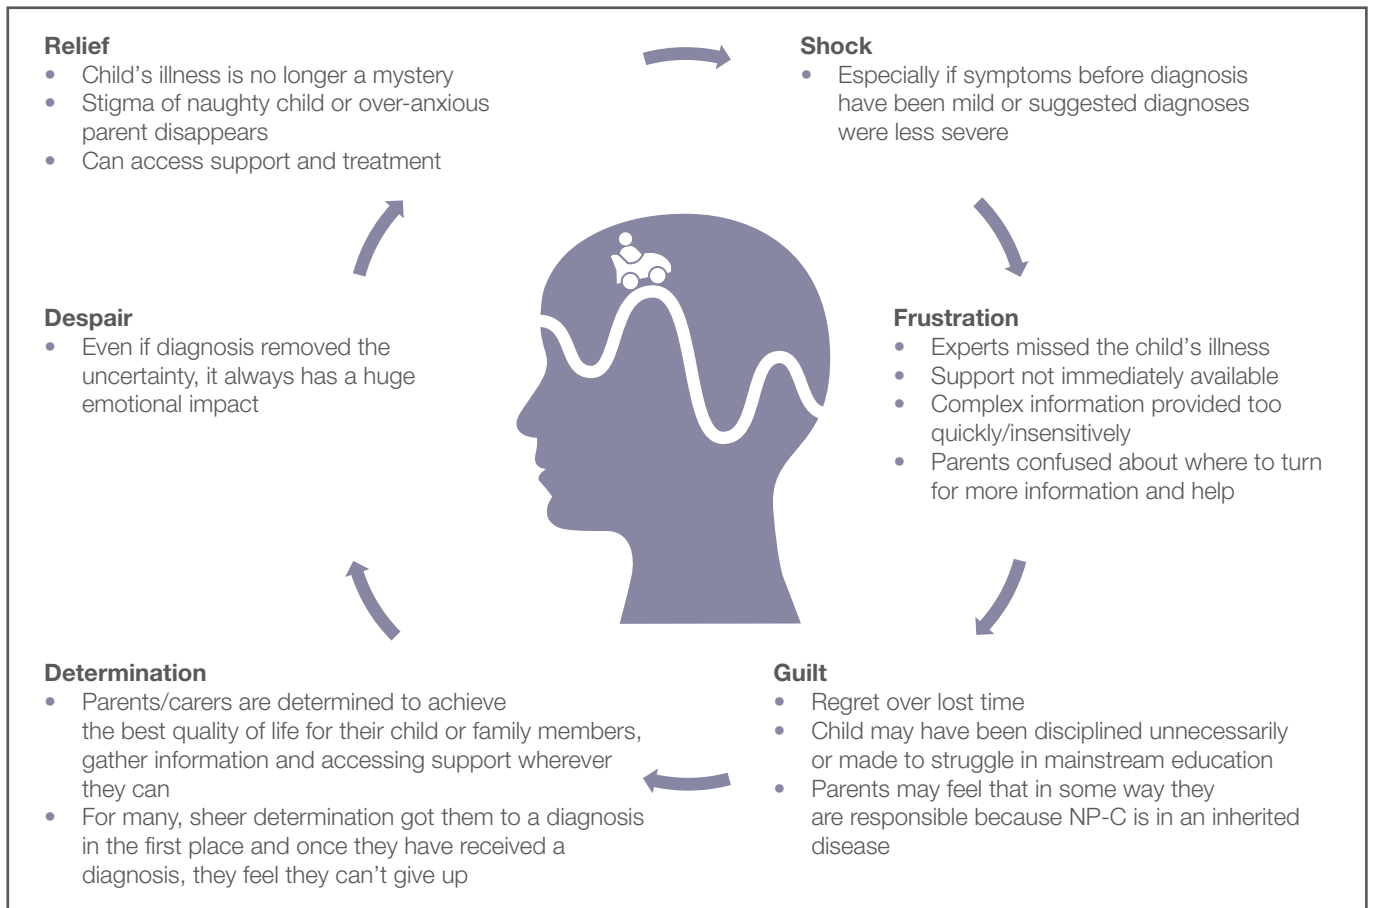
**Relief**
- Child's illness is no longer a mystery
- Stigma of naughty child or over-anxious parent disappears
- Can access support and treatment

**Shock**
- Especially if symptoms before diagnosis have been mild or suggested diagnoses were less severe

**Despair**
- Even if diagnosis removed the uncertainty, it always has a huge emotional impact

**Frustration**
- Experts missed the child's illness
- Support not immediately available
- Complex information provided too quickly/insensitively
- Parents confused about where to turn for more information and help

**Determination**
- Parents/carers are determined to achieve the best quality of life for their child or family members, gather information and accessing support wherever they can
- For many, sheer determination got them to a diagnosis in the first place and once they have received a diagnosis, they feel they can't give up

**Guilt**
- Regret over lost time
- Child may have been disciplined unnecessarily or made to struggle in mainstream education
- Parents may feel that in some way they are responsible because NP-C is in an inherited disease